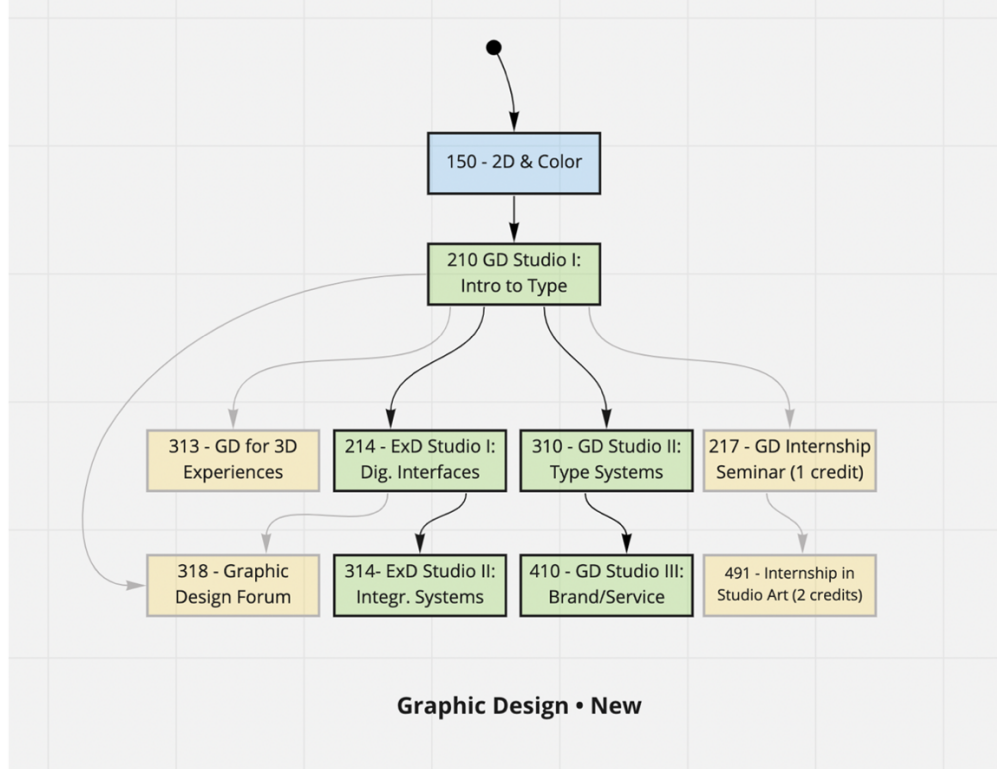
150 - 2D & Color

210 GD Studio I: Intro to Type

313 - GD for 3D Experiences

214 - ExD Studio I: Dig. Interfaces

310 - GD Studio II: Type Systems

217 - GD Internship Seminar (1 credit)

318 - Graphic Design Forum

314- ExD Studio II: Integr. Systems

410 - GD Studio III: Brand/Service

491 - Internship in Studio Art (2 credits)

Graphic Design • New